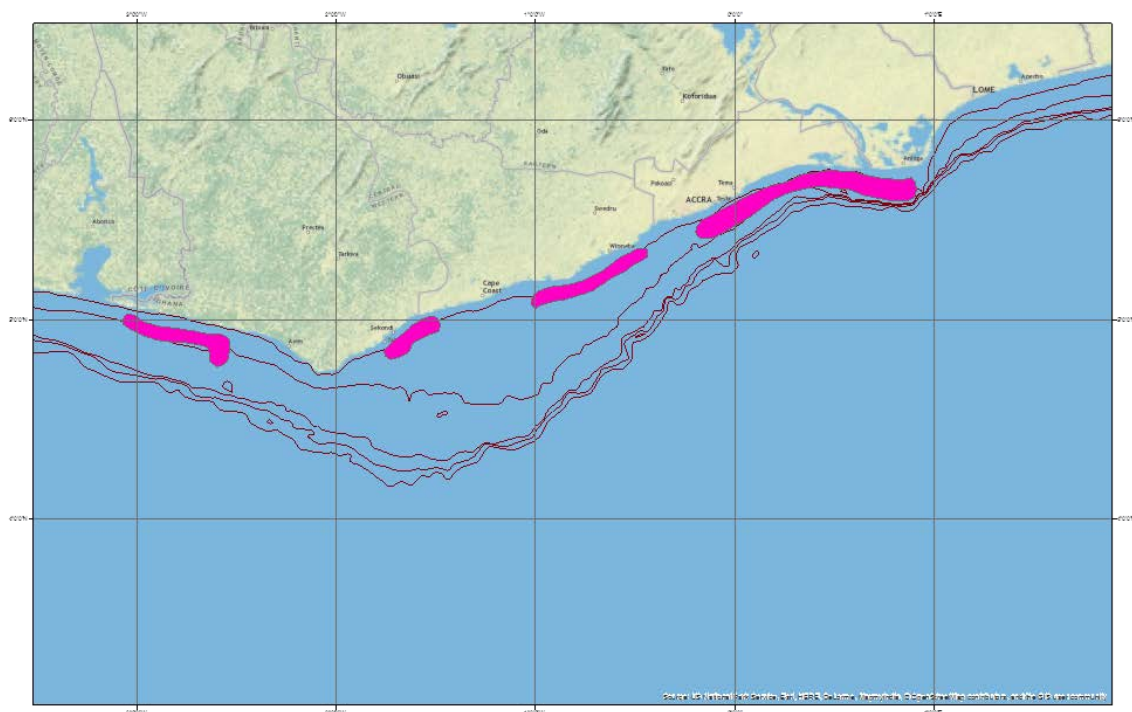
3°0'0"W
2°0'0"W
1°0'0"W
0°0'0"
1°0'0"E

6°0'0"N
5°0'0"N
4°0'0"N

Obuasi
Kpalime
Koforidua
Aflao
LOME
Oda
EASTERN
Pokoasi
Tema
ACCRA
Swedru
Winneba
Prestea
Tarkwa
CENTRAL
Aboisso
COTE D'IVOIRE
GHANA
Cape Coast
Sekondi
Axim
Anloga

Source: US National Park Service, Esri, HERE, Garmin, NaturalVue, © OpenStreetMap contributors, and the GIS user community